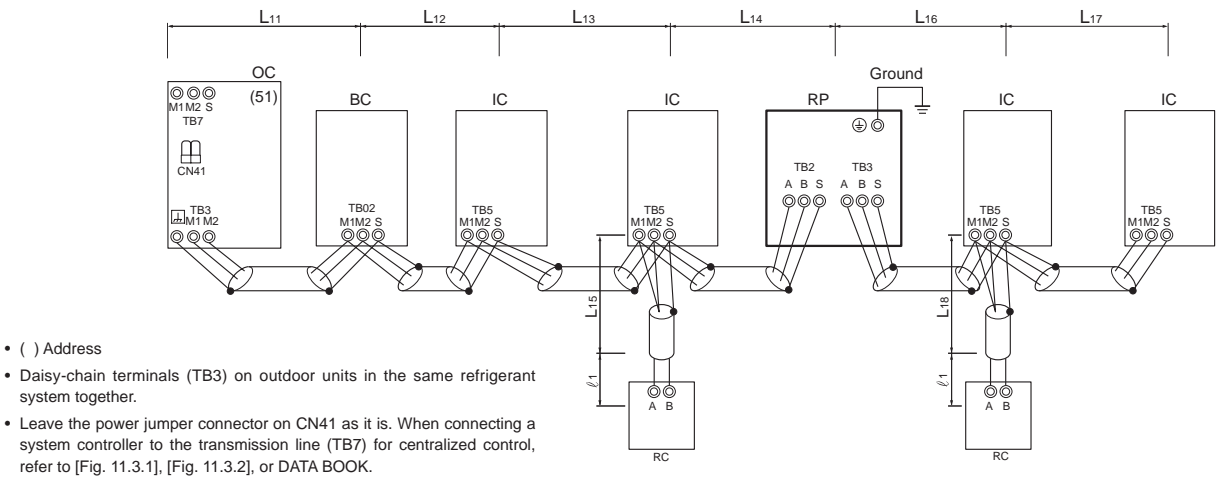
$L_{11}$ $L_{12}$ $L_{13}$ $L_{14}$ $L_{16}$ $L_{17}$

OC
M1 M2 S
TB7
(51)
CN41
TB3
M1 M2

BC
TB02
M1M2 S

IC
TB5
M1M2 S

IC
TB5
M1M2 S

Ground

RP
TB2
A B S
TB3
A B S

IC
TB5
M1M2 S

IC
TB5
M1M2 S

$L_{15}$
$\ell 1$
A B
RC

$L_{18}$
$\ell 1$
A B
RC

• ( ) Address

• Daisy-chain terminals (TB3) on outdoor units in the same refrigerant system together.

• Leave the power jumper connector on CN41 as it is. When connecting a system controller to the transmission line (TB7) for centralized control, refer to [Fig. 11.3.1], [Fig. 11.3.2], or DATA BOOK.